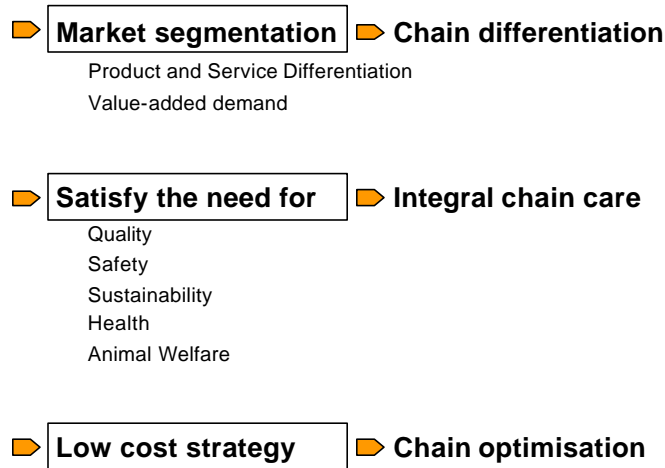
Market segmentation

Chain differentiation

Product and Service Differentiation

Value-added demand

Satisfy the need for

Integral chain care

Quality

Safety

Sustainability

Health

Animal Welfare

Low cost strategy

Chain optimisation